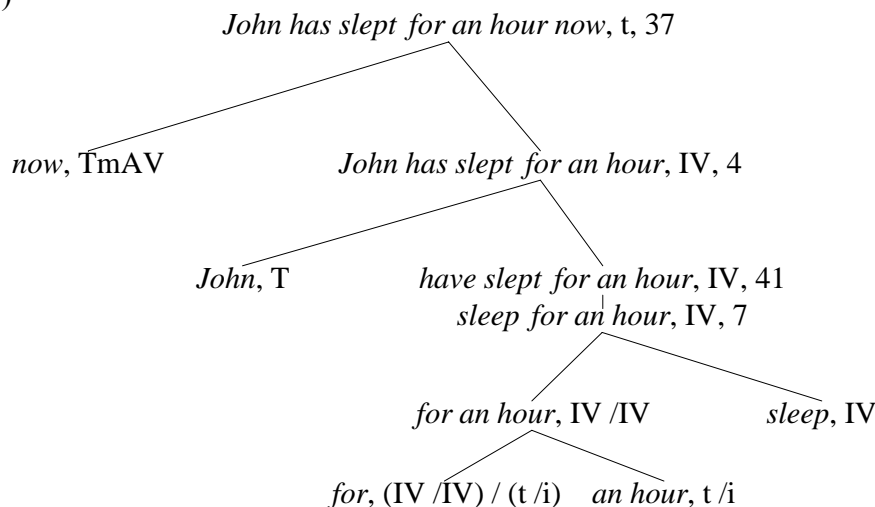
)

*John has slept for an hour now*, t, 37

*now*, TmAV

*John has slept for an hour*, IV, 4

*John*, T

*have slept for an hour*, IV, 41

*sleep for an hour*, IV, 7

*for an hour*, IV /IV

*sleep*, IV

*for*, (IV /IV) / (t /i)

*an hour*, t /i